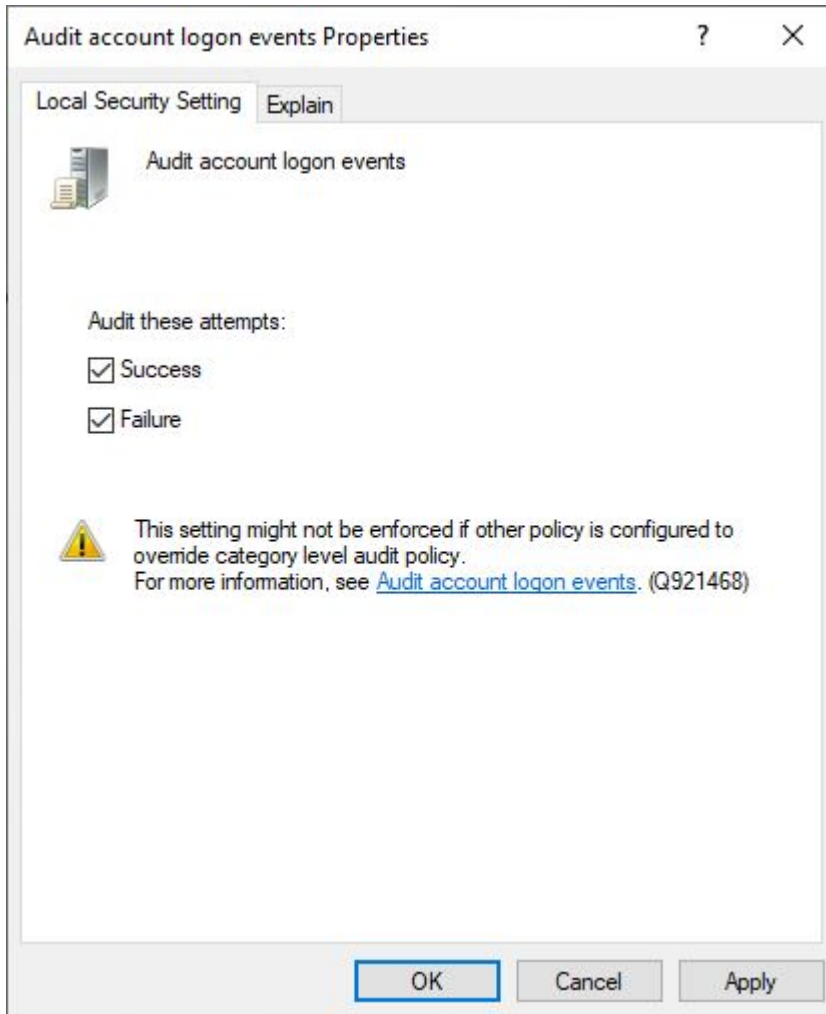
Audit account logon events Properties ? ×

Local Security Setting Explain

Audit account logon events

Audit these attempts:

☑ Success

☑ Failure

This setting might not be enforced if other policy is configured to override category level audit policy.
For more information, see Audit account logon events. (Q921468)

OK Cancel Apply